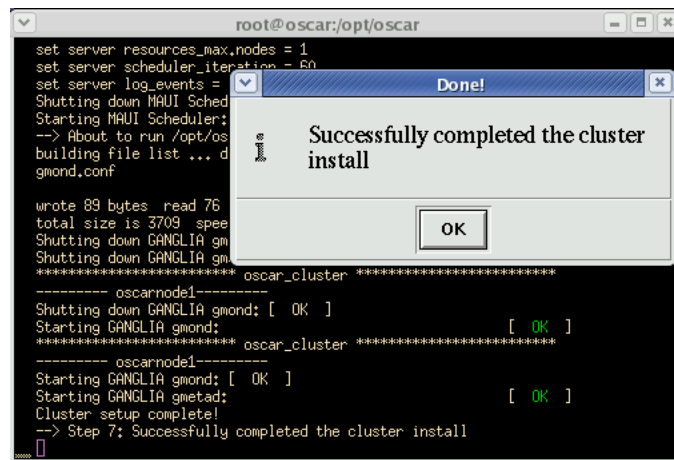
root@oscar:/opt/oscar

set server resources_max.nodes = 1
set server scheduler_iteration = 60
set server log_events =
Shutting down MAUI Sched
Starting MAUI Scheduler:
--> About to run /opt/os
building file list ... d
gmond.conf

wrote 89 bytes read 76
total size is 3709 spee
Shutting down GANGLIA gm
Shutting down GANGLIA gm
************************ oscar_cluster ************************
--------- oscarnode1---------
Shutting down GANGLIA gmond: [ OK ]
Starting GANGLIA gmond: [ OK ]
************************ oscar_cluster ************************
--------- oscarnode1---------
Starting GANGLIA gmond: [ OK ]
Starting GANGLIA gmetad: [ OK ]
Cluster setup complete!
--> Step 7: Successfully completed the cluster install

Done!

Successfully completed the cluster install

OK